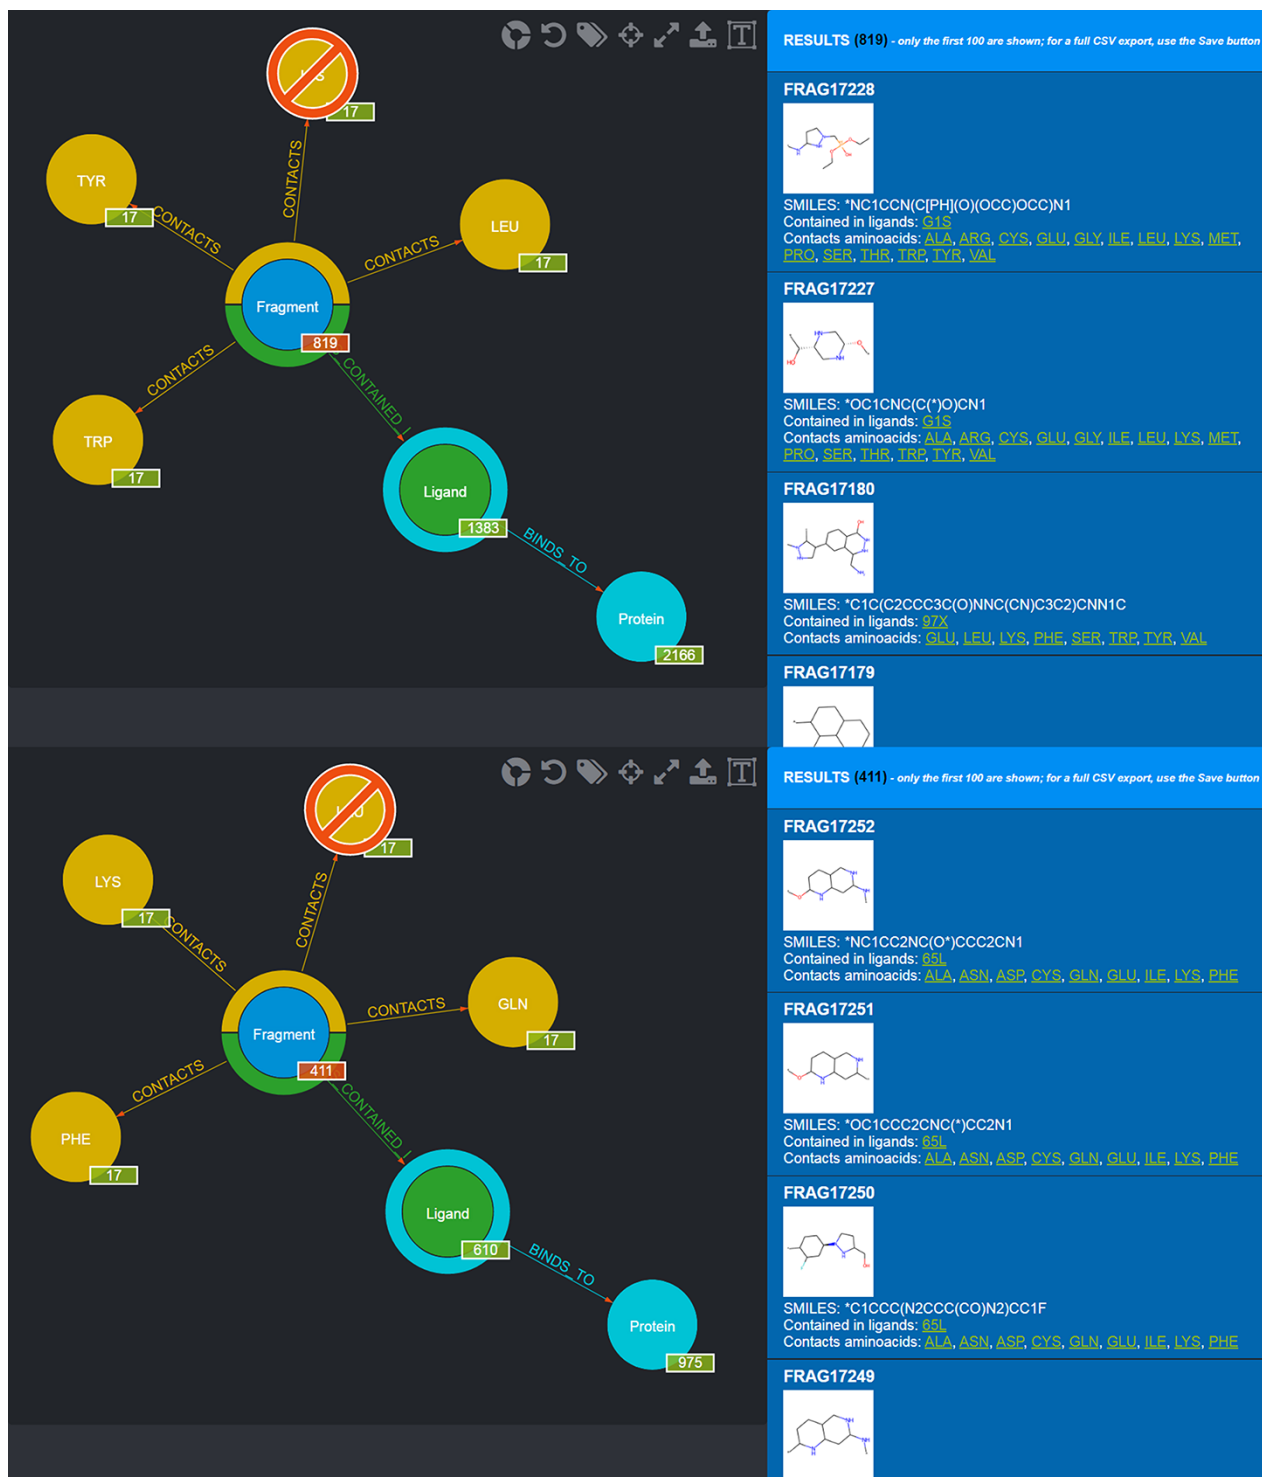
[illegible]
17
CONTACTS
TYR
17
CONTACTS
LEU
17
CONTACTS
Fragment
819
CONTACTS
TRP
17
CONTAINED_I
Ligand
1383
BINDS_TO
Protein
2166

RESULTS (819) - only the first 100 are shown; for a full CSV export, use the Save button

FRAG17228
SMILES: *NC1CCN(C[PH](O)(OCC)OCC)N1
Contained in ligands: G1S
Contacts aminoacids: ALA, ARG, CYS, GLU, GLY, ILE, LEU, LYS, MET, PRO, SER, THR, TRP, TYR, VAL

FRAG17227
SMILES: *OC1CNC(C(*)O)CN1
Contained in ligands: G1S
Contacts aminoacids: ALA, ARG, CYS, GLU, GLY, ILE, LEU, LYS, MET, PRO, SER, THR, TRP, TYR, VAL

FRAG17180
SMILES: *C1C(C2CCC3C(O)NNC(CN)C3C2)CNN1C
Contained in ligands: 97X
Contacts aminoacids: GLU, LEU, LYS, PHE, SER, TRP, TYR, VAL

FRAG17179

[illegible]
17
LYS
17
CONTACTS
CONTACTS
Fragment
411
CONTACTS
GLN
17
CONTACTS
PHE
17
CONTAINED_I
Ligand
610
BINDS_TO
Protein
975

RESULTS (411) - only the first 100 are shown; for a full CSV export, use the Save button

FRAG17252
SMILES: *NC1CC2NC(O*)CCC2CN1
Contained in ligands: 65L
Contacts aminoacids: ALA, ASN, ASP, CYS, GLN, GLU, ILE, LYS, PHE

FRAG17251
SMILES: *OC1CCC2CNC(*)CC2N1
Contained in ligands: 65L
Contacts aminoacids: ALA, ASN, ASP, CYS, GLN, GLU, ILE, LYS, PHE

FRAG17250
SMILES: *C1CCC(N2CCC(CO)N2)CC1F
Contained in ligands: 65L
Contacts aminoacids: ALA, ASN, ASP, CYS, GLN, GLU, ILE, LYS, PHE

FRAG17249